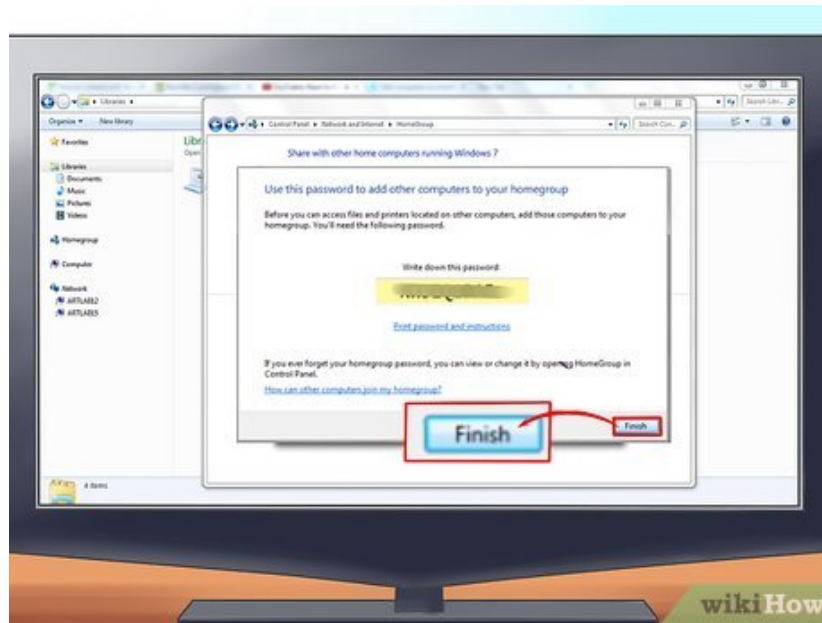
Libraries

Organize ▾ New library

Favorites

Libraries
Documents
Music
Pictures
Videos

Homegroup

Computer

Network
ARTLAB2
ARTLAB3

Libr
Ope

4 items

Search Libr...

Control Panel ▸ Network and Internet ▸ HomeGroup

Search Con...

Share with other home computers running Windows 7

Use this password to add other computers to your homegroup

Before you can access files and printers located on other computers, add those computers to your homegroup. You'll need the following password.

Write down this password:

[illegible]

Print password and instructions

If you ever forget your homegroup password, you can view or change it by opening HomeGroup in Control Panel.

How can other computers join my homegroup?

Finish

Finish

wikiHow